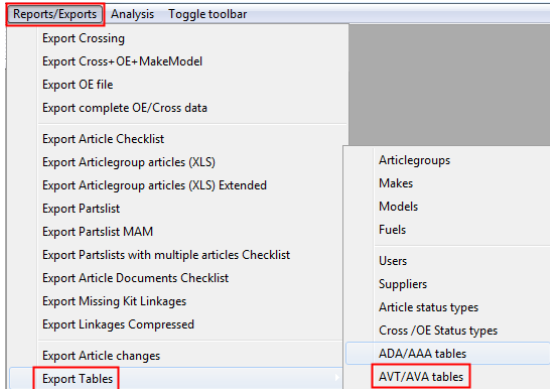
Reports/Exports Analysis Toggle toolbar

Export Crossing
Export Cross+OE+MakeModel
Export OE file
Export complete OE/Cross data

Export Article Checklist
Export Articlegroup articles (XLS)
Export Articlegroup articles (XLS) Extended
Export Partslist
Export Partslist MAM
Export Partslists with multiple articles Checklist
Export Article Documents Checklist
Export Missing Kit Linkages
Export Linkages Compressed

Export Article changes
Export Tables

Articlegroups
Makes
Models
Fuels

Users
Suppliers
Article status types
Cross /OE Status types
ADA/AAA tables
AVT/AVA tables